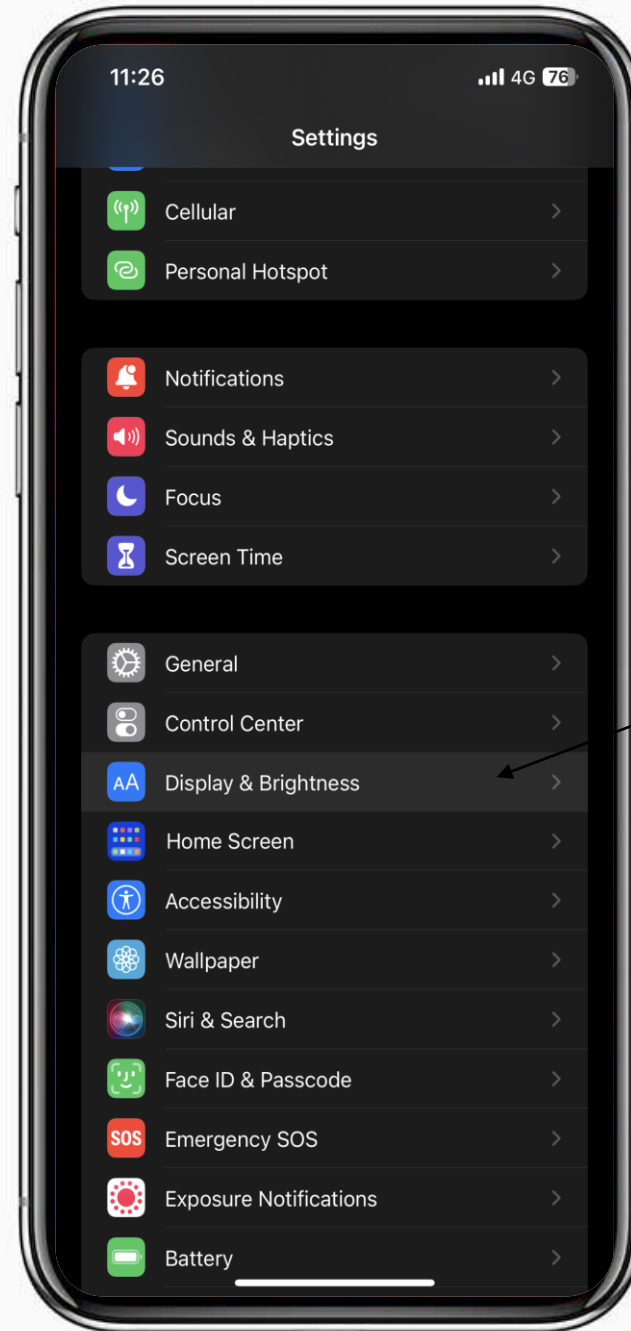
11:26

4G 76

Settings

Cellular

Personal Hotspot

Notifications

Sounds & Haptics

Focus

Screen Time

General

Control Center

AA Display & Brightness

Home Screen

Accessibility

Wallpaper

Siri & Search

Face ID & Passcode

SOS Emergency SOS

Exposure Notifications

Battery